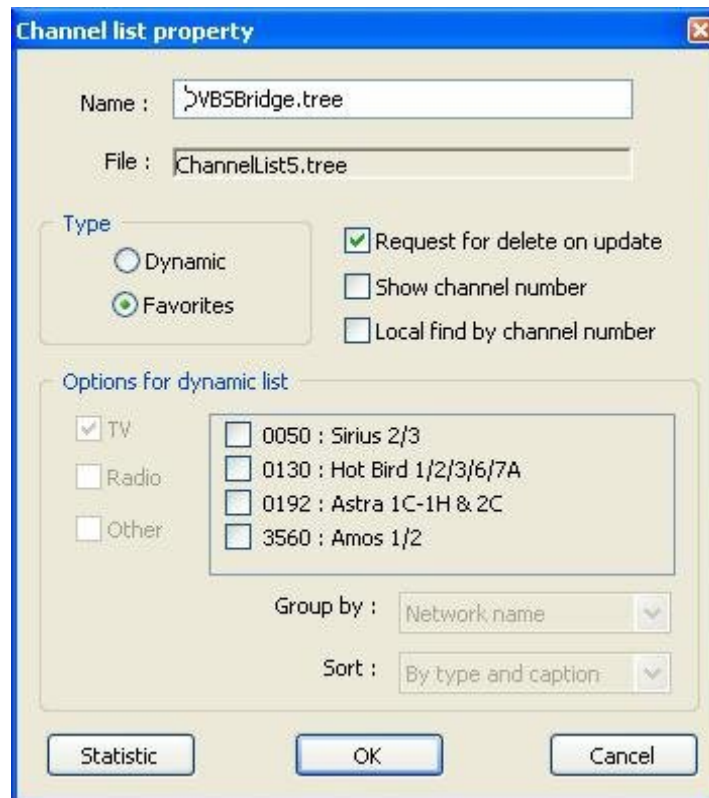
Channel list property

Name : DVBSBridge.tree

File : ChannelList5.tree

Type
Dynamic
Favorites

Request for delete on update
Show channel number
Local find by channel number

Options for dynamic list
TV
Radio
Other

0050 : Sirius 2/3
0130 : Hot Bird 1/2/3/6/7A
0192 : Astra 1C-1H & 2C
3560 : Amos 1/2

Group by : Network name

Sort : By type and caption

Statistic
OK
Cancel